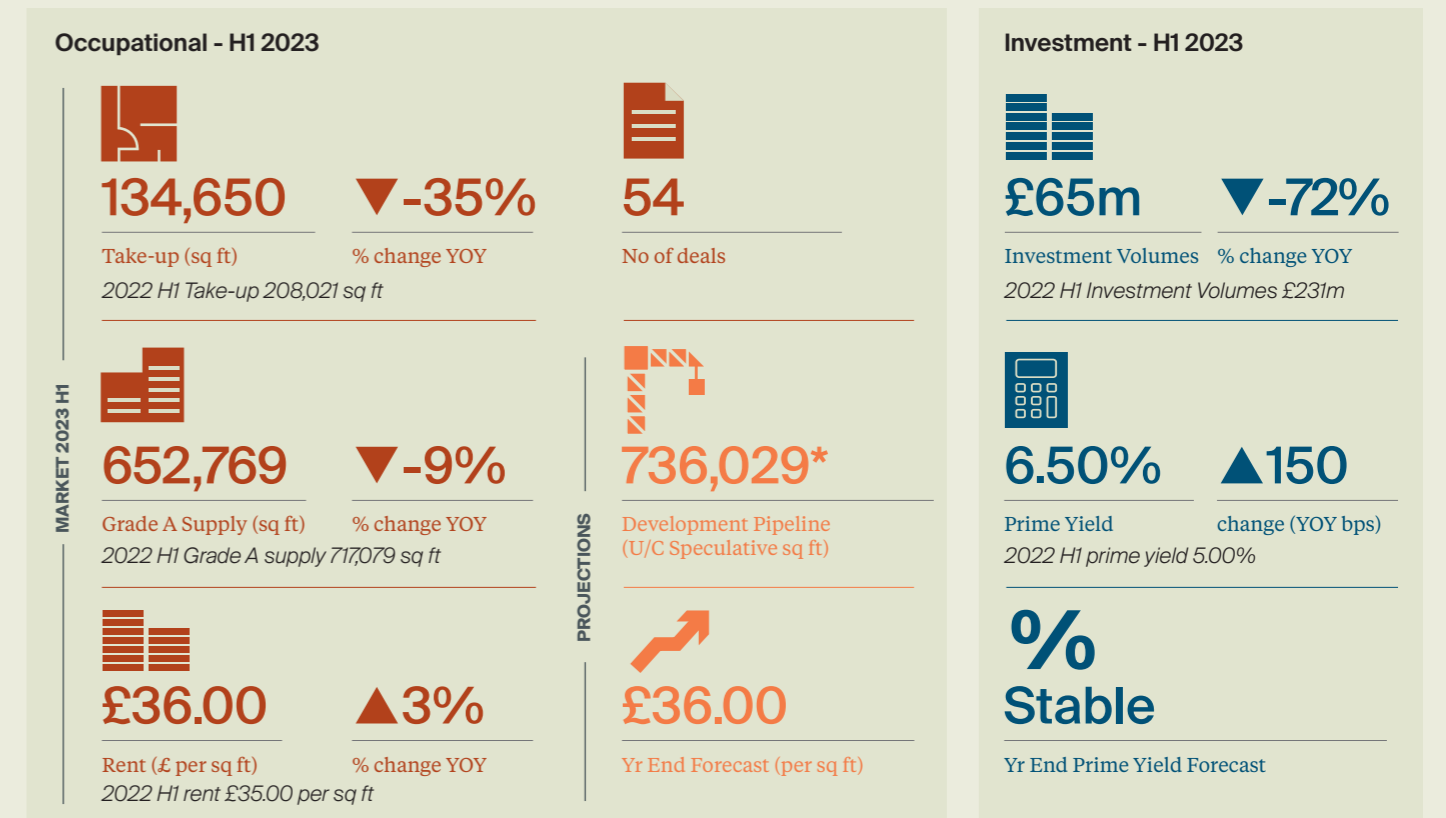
Occupational - H1 2023

MARKET 2023 H1

134,650
Take-up (sq ft)

▼-35%
% change YOY

2022 H1 Take-up 208,021 sq ft

54
No of deals

652,769
Grade A Supply (sq ft)

▼-9%
% change YOY

2022 H1 Grade A supply 717,079 sq ft

£36.00
Rent (£ per sq ft)

▲3%
% change YOY

2022 H1 rent £35.00 per sq ft

PROJECTIONS

736,029*
Development Pipeline (U/C Speculative sq ft)

£36.00
Yr End Forecast (per sq ft)

Investment - H1 2023

£65m
Investment Volumes

▼-72%
% change YOY

2022 H1 Investment Volumes £231m

6.50%
Prime Yield

▲150
change (YOY bps)

2022 H1 prime yield 5.00%

%
Stable
Yr End Prime Yield Forecast